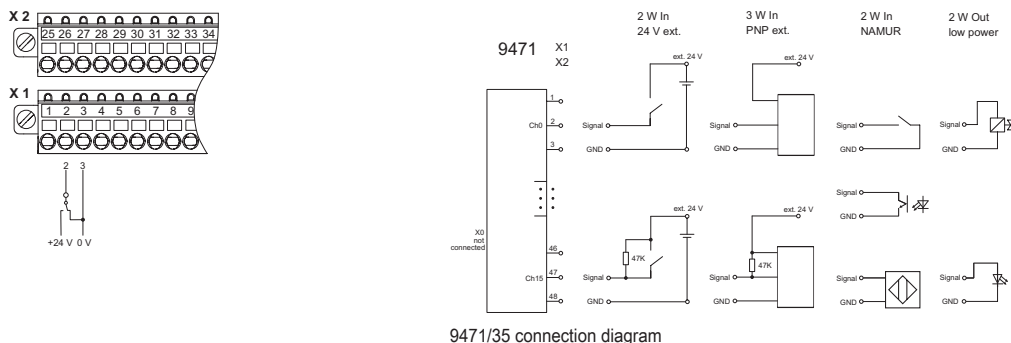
X 2
25 26 27 28 29 30 31 32 33 34

X 1
1 2 3 4 5 6 7 8 9

2 3

+24 V 0 V

9471 X1
X2

2 W In
24 V ext.

3 W In
PNP ext.

2 W In
NAMUR

2 W Out
low power

ext. 24 V

ext. 24 V

1
Ch0 2
3

Signal
GND

Signal
GND

Signal
GND

Signal
GND

Signal
GND

X0
not
connected

ext. 24 V

ext. 24 V

46
Ch15 47
48

47K

47K

Signal
GND

Signal
GND

Signal
GND

Signal
GND

9471/35 connection diagram